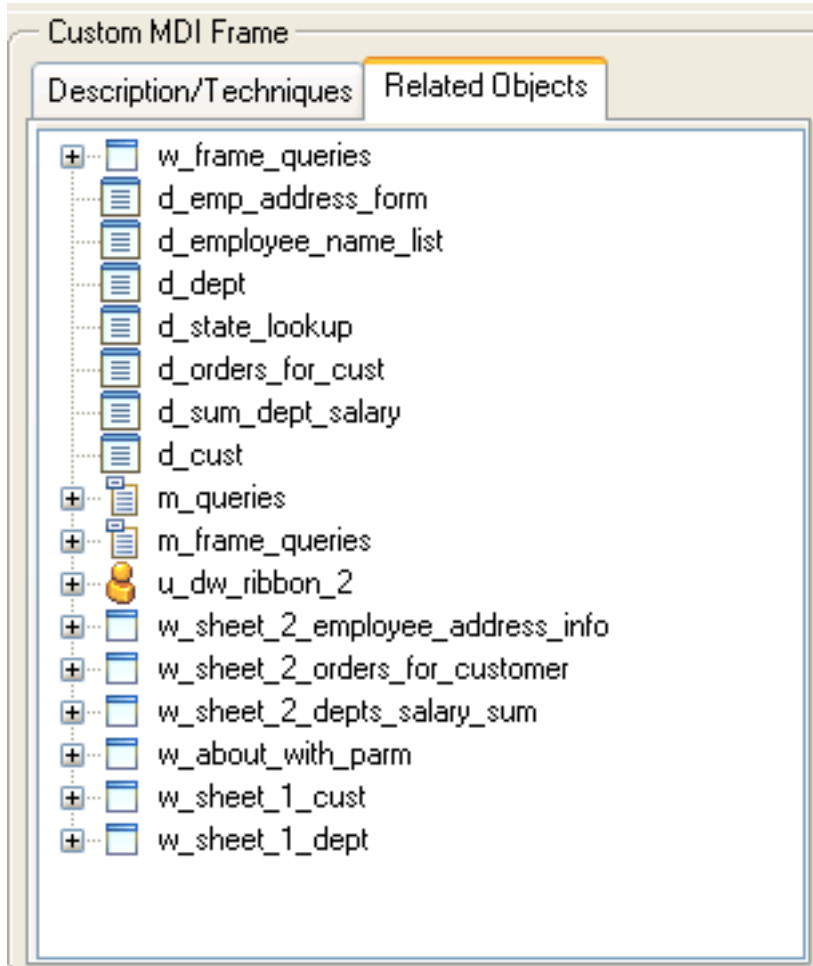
Custom MDI Frame

Description/Techniques

Related Objects

w_frame_queries
d_emp_address_form
d_employee_name_list
d_dept
d_state_lookup
d_orders_for_cust
d_sum_dept_salary
d_cust
m_queries
m_frame_queries
u_dw_ribbon_2
w_sheet_2_employee_address_info
w_sheet_2_orders_for_customer
w_sheet_2_depts_salary_sum
w_about_with_parm
w_sheet_1_cust
w_sheet_1_dept